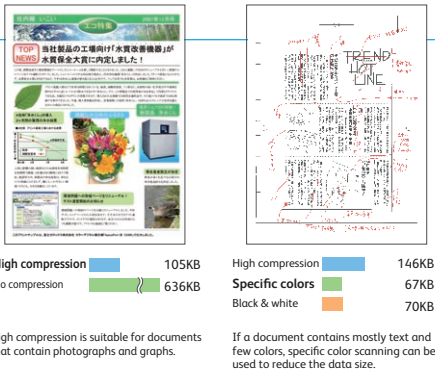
TOP NEWS 当社製品の工場向け「水質改善機器」が水質保全大賞に内定しました！

エコ特集

TREND HOT LINE

High compression 105KB
o compression 636KB

High compression is suitable for documents that contain photographs and graphs.

High compression 146KB
Specific colors 67KB
Black & white 70KB

If a document contains mostly text and few colors, specific color scanning can be used to reduce the data size.